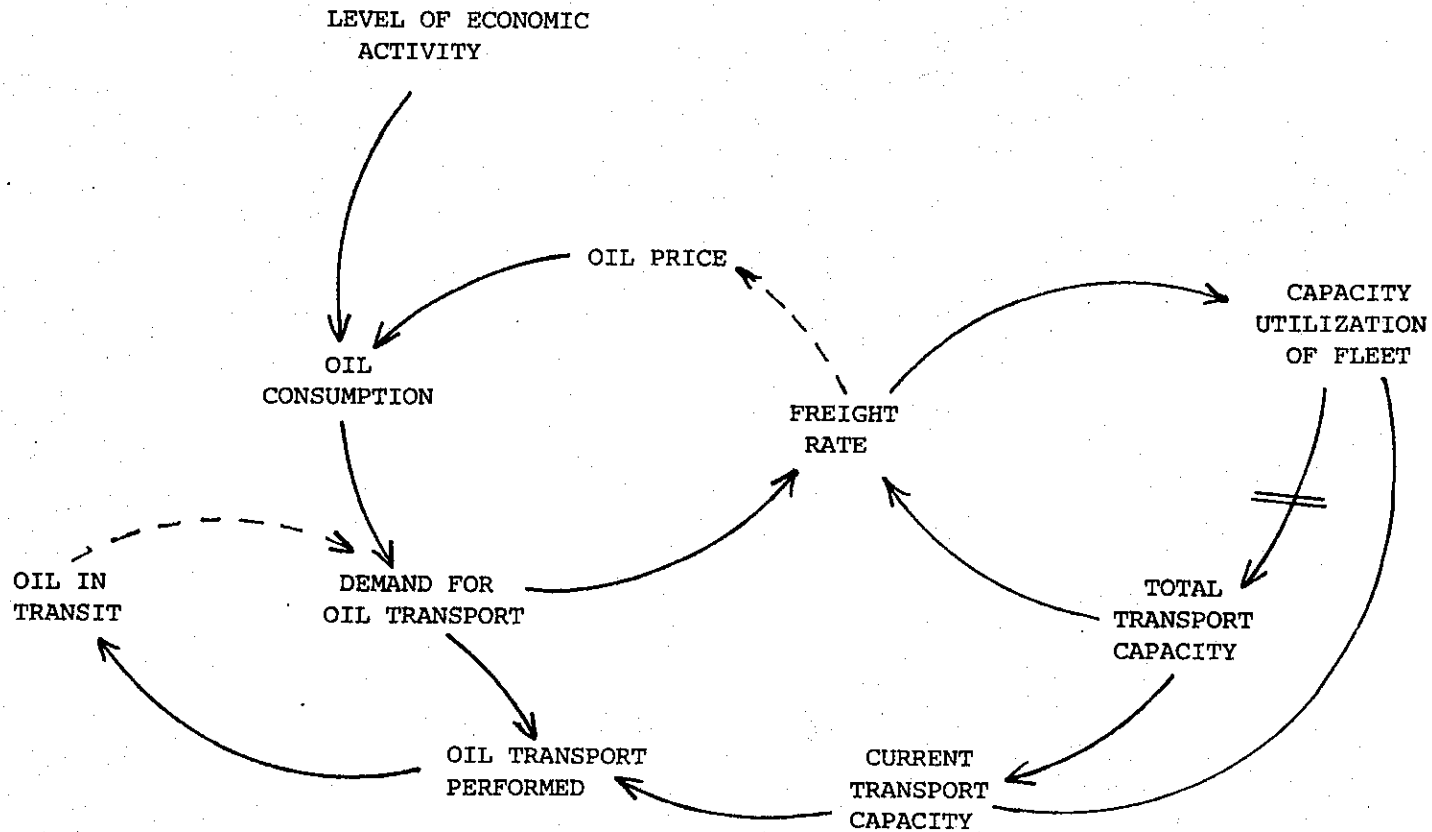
LEVEL OF ECONOMIC ACTIVITY

OIL PRICE

CAPACITY UTILIZATION OF FLEET

OIL CONSUMPTION

FREIGHT RATE

OIL IN TRANSIT

DEMAND FOR OIL TRANSPORT

TOTAL TRANSPORT CAPACITY

OIL TRANSPORT PERFORMED

CURRENT TRANSPORT CAPACITY